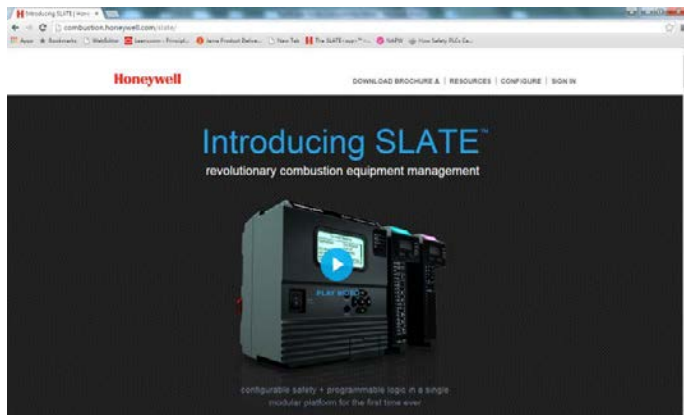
Introducing SLATE | Hone ×

combustion.honeywell.com/slate/

Apps Bookmarks WebEditor Learnovion - Principl... Jama Product Deliver... New Tab The SLATE.ways™ ... NAPW How Safety PLCs Ca...

Honeywell

DOWNLOAD BROCHURE | RESOURCES | CONFIGURE | SIGN IN

Introducing SLATE™

revolutionary combustion equipment management

PLAY VIDEO

configurable safety + programmable logic in a single modular platform for the first time ever